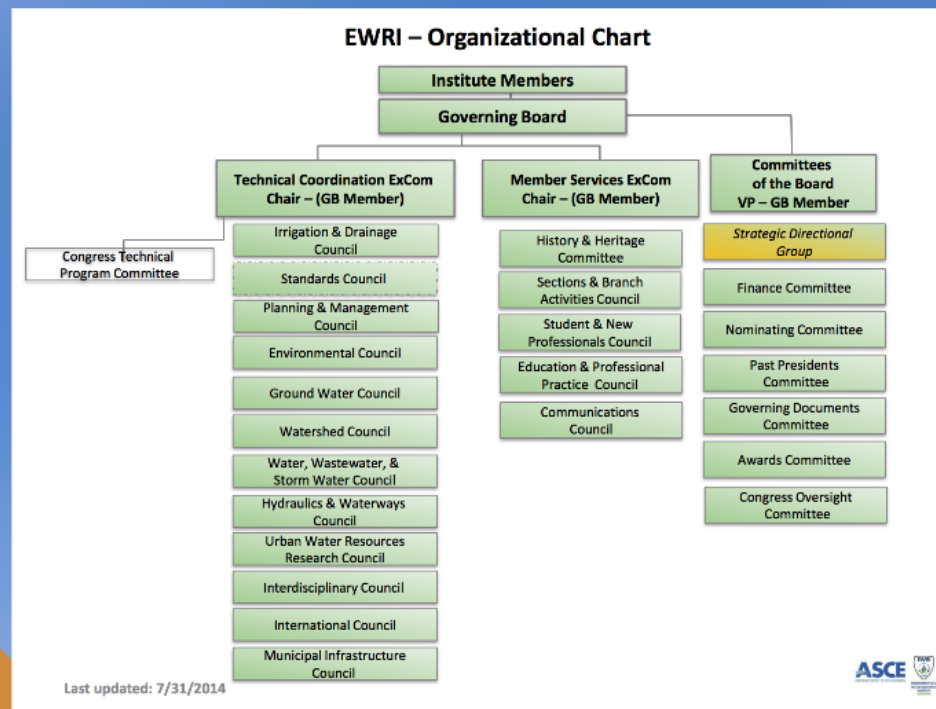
EWRI – Organizational Chart

Institute Members

Governing Board

Technical Coordination ExCom Chair – (GB Member)

Congress Technical Program Committee

Irrigation & Drainage Council

Standards Council

Planning & Management Council

Environmental Council

Ground Water Council

Watershed Council

Water, Wastewater, & Storm Water Council

Hydraulics & Waterways Council

Urban Water Resources Research Council

Interdisciplinary Council

International Council

Municipal Infrastructure Council

Member Services ExCom Chair – (GB Member)

History & Heritage Committee

Sections & Branch Activities Council

Student & New Professionals Council

Education & Professional Practice Council

Communications Council

Committees of the Board VP – GB Member

Strategic Directional Group

Finance Committee

Nominating Committee

Past Presidents Committee

Governing Documents Committee

Awards Committee

Congress Oversight Committee

Last updated: 7/31/2014

ASCE

EWRI